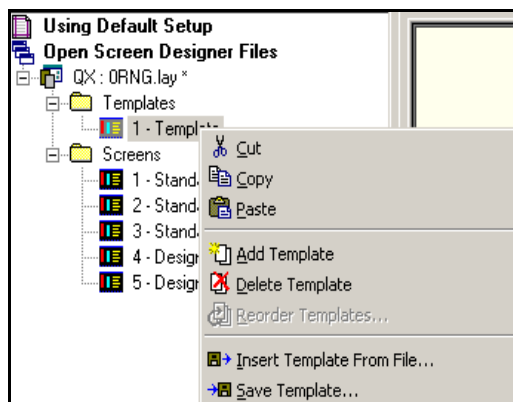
Using Default Setup
Open Screen Designer Files
QX : 0RNG.lay *
Templates
1 - Templa
Screens
1 - Stand
2 - Stand
3 - Stand
4 - Design
5 - Design
Cut
Copy
Paste
Add Template
Delete Template
Reorder Templates...
Insert Template From File...
Save Template...